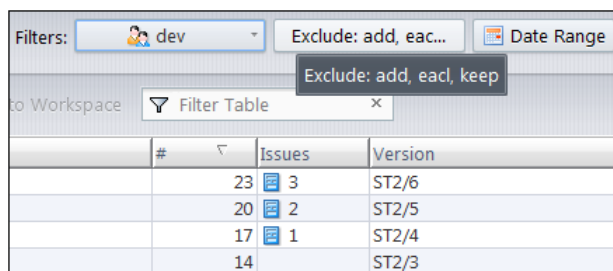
Filters: dev Exclude: add, eac... Date Range

Exclude: add, eacl, keep

to Workspace Filter Table ×

| # | Issues | Version |
|---|---|---|
| 23 | 3 | ST2/6 |
| 20 | 2 | ST2/5 |
| 17 | 1 | ST2/4 |
| 14 | | ST2/3 |